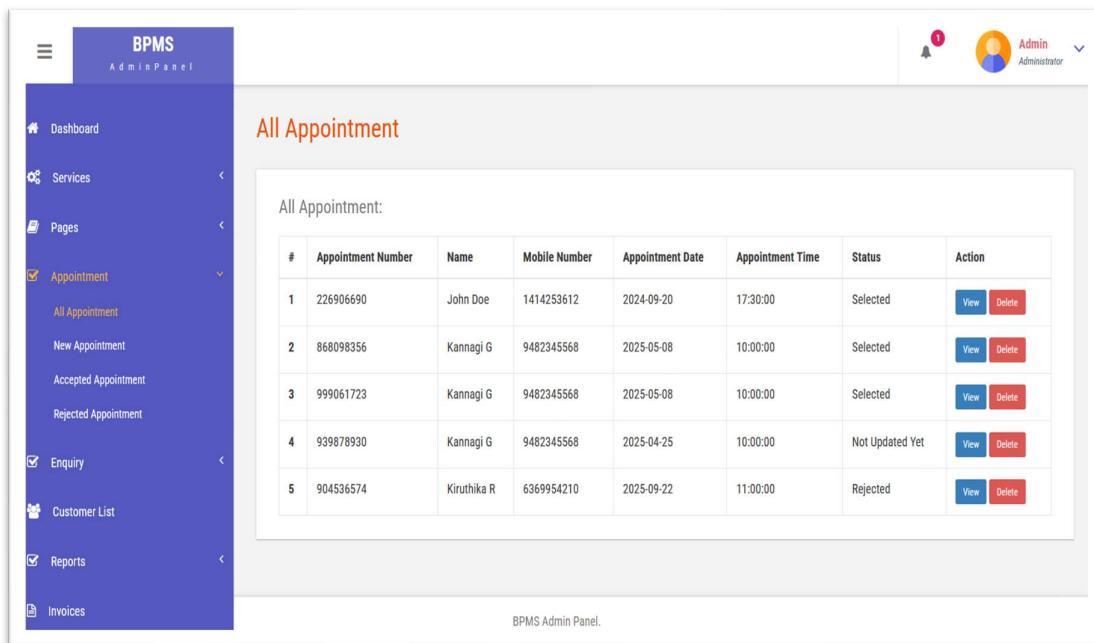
BPMS
AdminPanel

1

Admin
Administrator

Dashboard
Services
Pages
Appointment
All Appointment
New Appointment
Accepted Appointment
Rejected Appointment
Enquiry
Customer List
Reports
Invoices

All Appointment

All Appointment:

| # | Appointment Number | Name | Mobile Number | Appointment Date | Appointment Time | Status | Action |
|---|---|---|---|---|---|---|---|
| 1 | 226906690 | John Doe | 1414253612 | 2024-09-20 | 17:30:00 | Selected | View Delete |
| 2 | 868098356 | Kannagi G | 9482345568 | 2025-05-08 | 10:00:00 | Selected | View Delete |
| 3 | 999061723 | Kannagi G | 9482345568 | 2025-05-08 | 10:00:00 | Selected | View Delete |
| 4 | 939878930 | Kannagi G | 9482345568 | 2025-04-25 | 10:00:00 | Not Updated Yet | View Delete |
| 5 | 904536574 | Kiruthika R | 6369954210 | 2025-09-22 | 11:00:00 | Rejected | View Delete |

BPMS Admin Panel.